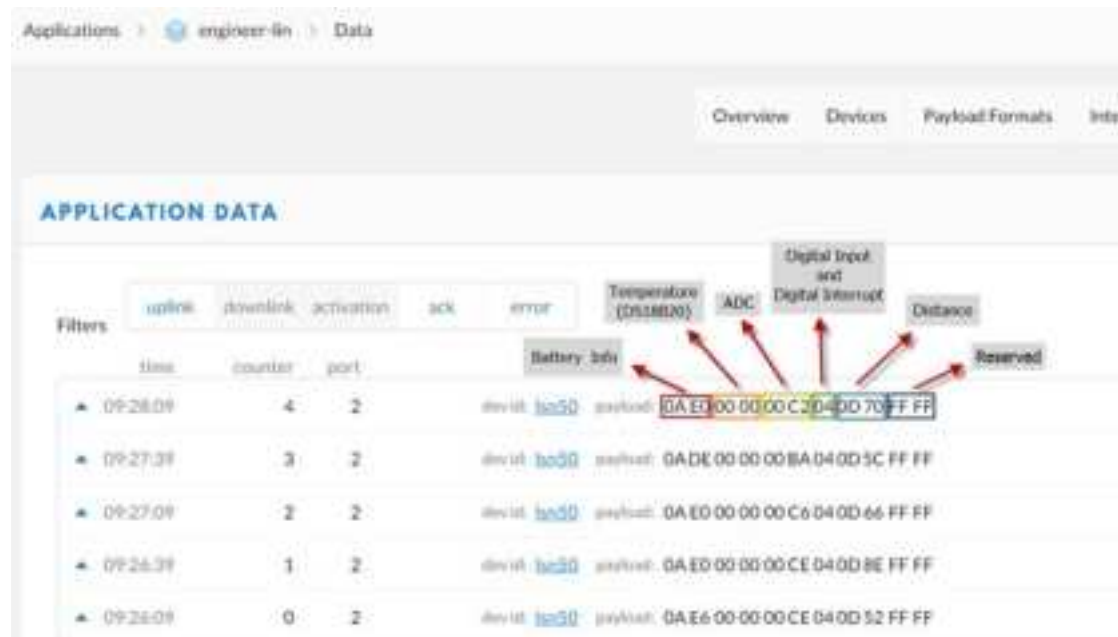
Applications > engineer-lin > Data

Overview Devices Payload Formats Inte

APPLICATION DATA

Filters uplink downlink activation ack error

Temperature (DS18B20)

ADC

Digital Input and Digital Interrupt

Distance

Battery Info

Reserved

| time | counter | port | | |
|---|---|---|---|---|
| ▲ 09:28:09 | 4 | 2 | dev id: lsn50 | payload: 0A E0 00 00 00 C2 04 0D 70 FF FF |
| ▲ 09:27:39 | 3 | 2 | dev id: lsn50 | payload: 0A DE 00 00 00 BA 04 0D 5C FF FF |
| ▲ 09:27:09 | 2 | 2 | dev id: lsn50 | payload: 0A E0 00 00 00 C6 04 0D 66 FF FF |
| ▲ 09:26:39 | 1 | 2 | dev id: lsn50 | payload: 0A E0 00 00 00 CE 04 0D 8E FF FF |
| ▲ 09:26:09 | 0 | 2 | dev id: lsn50 | payload: 0A E6 00 00 00 CE 04 0D 52 FF FF |